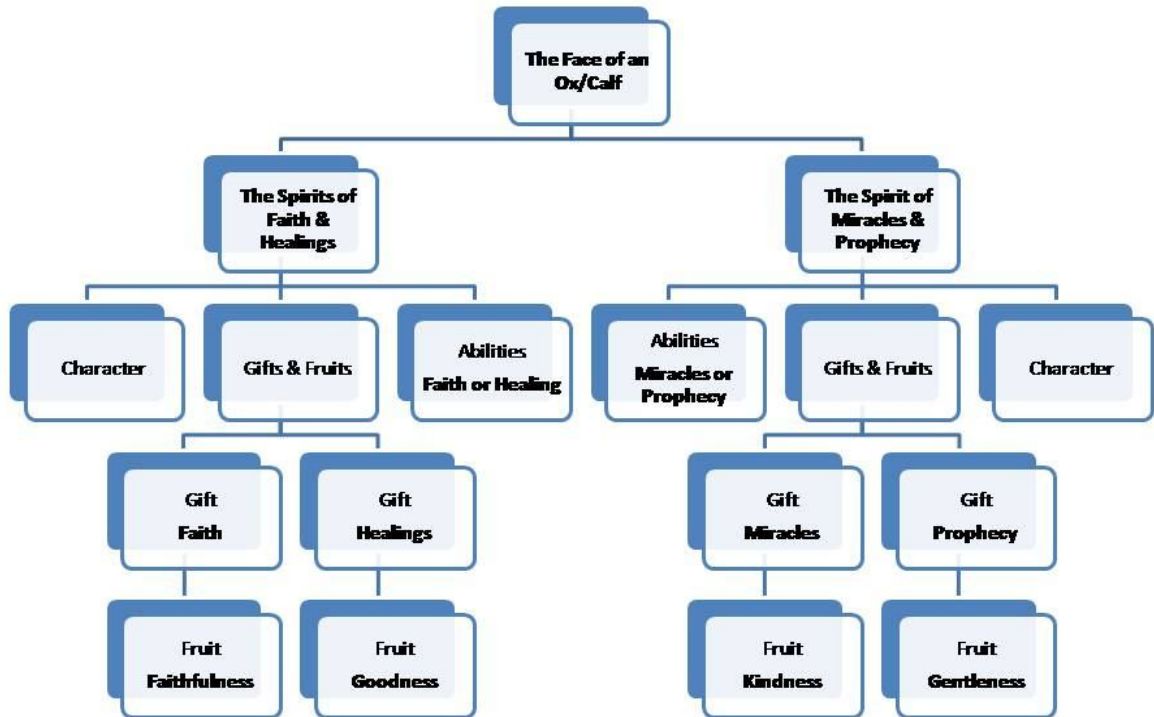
The Face of an Ox/Calf

The Spirits of Faith & Healings

The Spirit of Miracles & Prophecy

Character

Gifts & Fruits

Abilities
Faith or Healing

Abilities
Miracles or Prophecy

Gifts & Fruits

Character

Gift
Faith

Gift
Healings

Gift
Miracles

Gift
Prophecy

Fruit
Faithfulness

Fruit
Goodness

Fruit
Kindness

Fruit
Gentleness